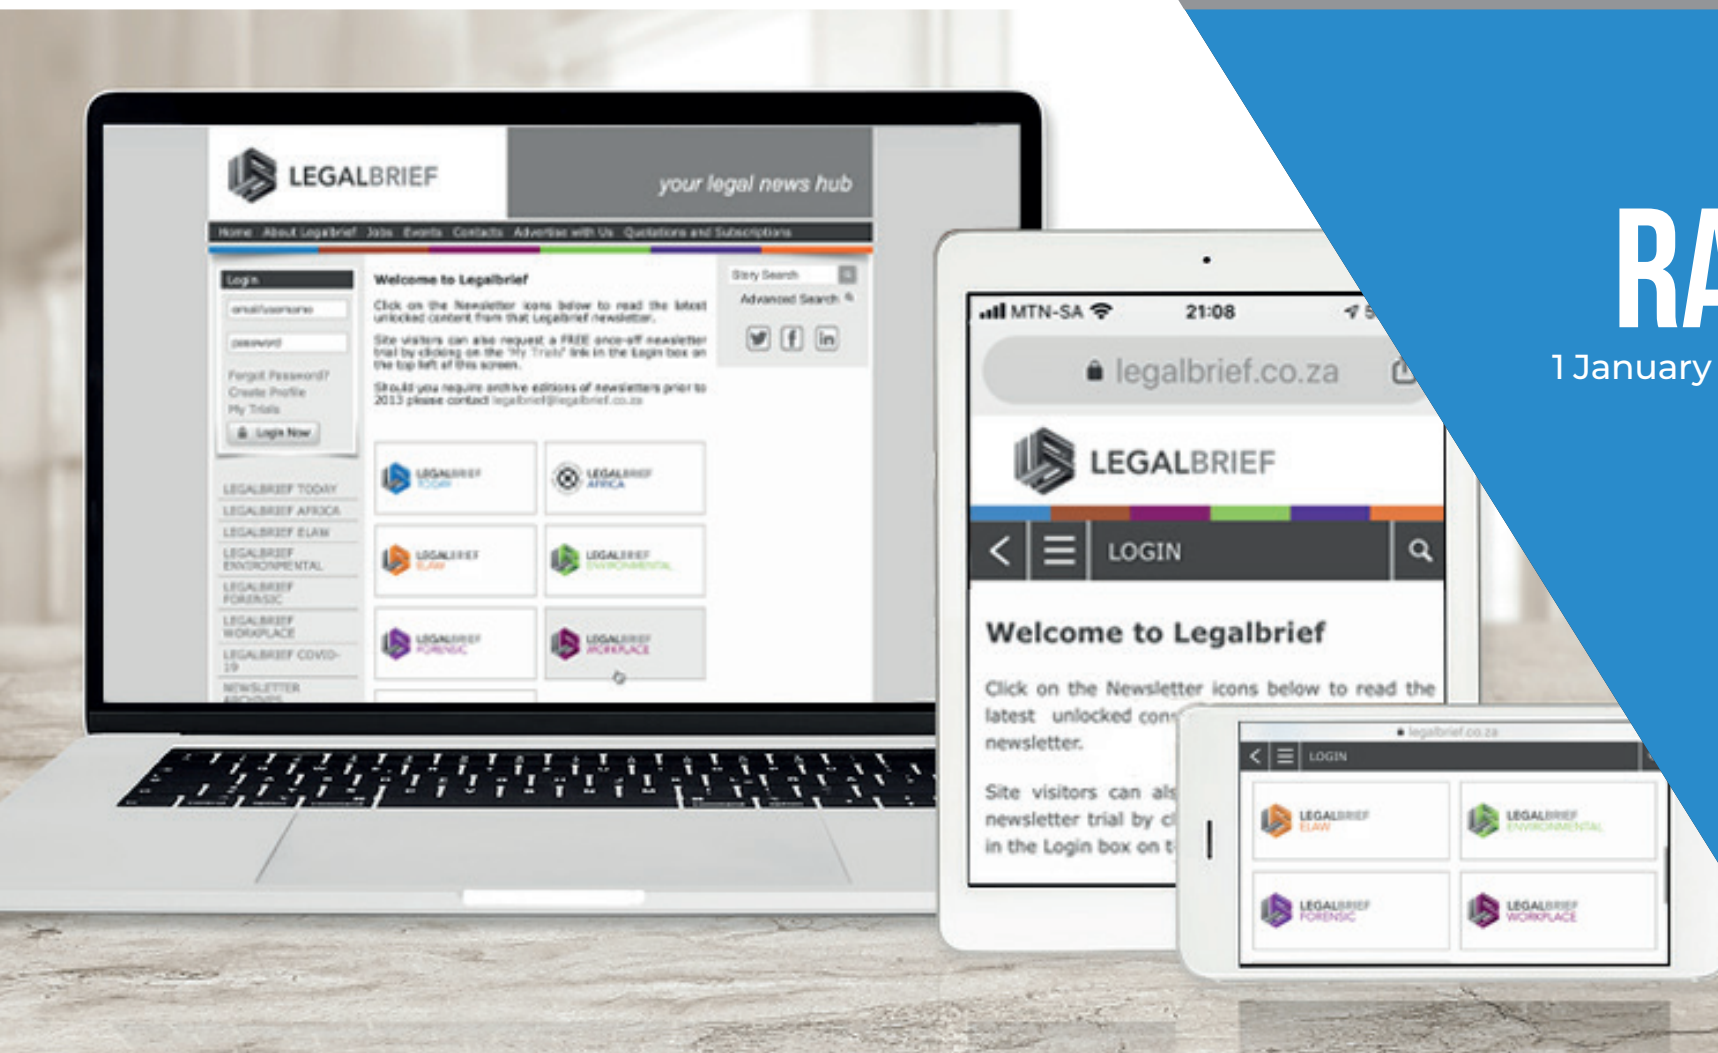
LEGALBRIEF

your legal news hub

Home About Legalbrief Jobs Events Contacts Advertise with Us Quotations and Subscriptions

Login

email/username

password

Forgot Password?
Create Profile
My Trials

Login Now

Welcome to Legalbrief

Click on the Newsletter icons below to read the latest unlocked content from that Legalbrief newsletter.

Site visitors can also request a FREE once-off newsletter trial by clicking on the 'My Trials' link in the Login box on the top left of this screen.

Should you require archive editions of newsletters prior to 2013 please contact legalbrief@legalbrief.co.za

Story Search

Advanced Search

LEGALBRIEF TODAY
LEGALBRIEF AFRICA
LEGALBRIEF ELAW
LEGALBRIEF ENVIRONMENTAL
LEGALBRIEF FORENSIC
LEGALBRIEF WORKPLACE
LEGALBRIEF COVID-19
NEWSLETTER ARCHIVES

LEGALBRIEF TODAY
LEGALBRIEF AFRICA
LEGALBRIEF ELAW
LEGALBRIEF ENVIRONMENTAL
LEGALBRIEF FORENSIC
LEGALBRIEF WORKPLACE

MTN-SA 21:08

legalbrief.co.za

LEGALBRIEF

LOGIN

Welcome to Legalbrief

Click on the Newsletter icons below to read the latest unlocked con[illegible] newsletter.

Site visitors can als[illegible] newsletter trial by c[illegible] in the Login box on t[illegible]

legalbrief.co.za

LOGIN

LEGALBRIEF ELAW
LEGALBRIEF ENVIRONMENTAL
LEGALBRIEF FORENSIC
LEGALBRIEF WORKPLACE

RA

1 January